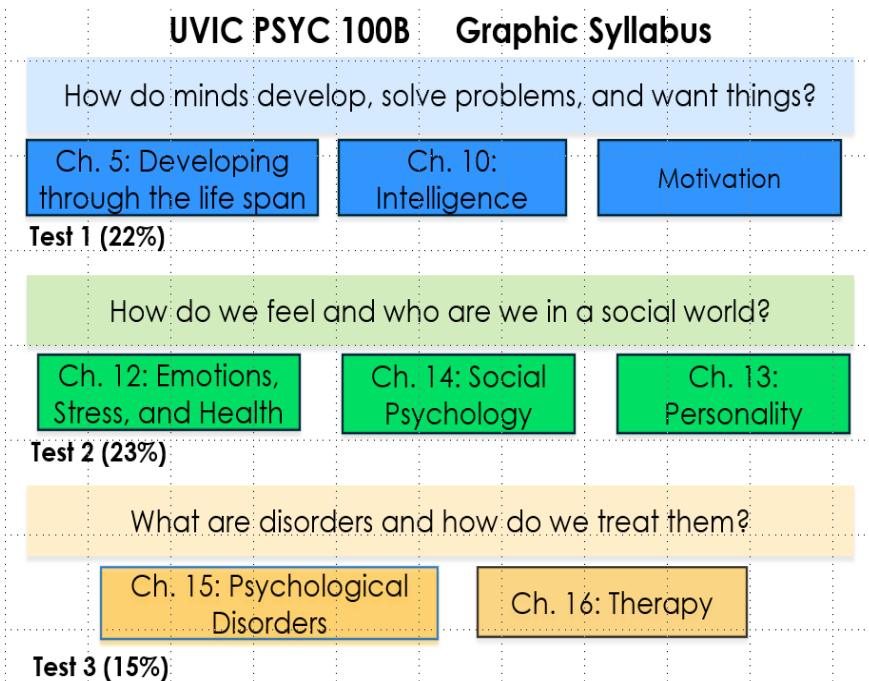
UVIC PSYC 100B Graphic Syllabus

How do minds develop, solve problems, and want things?

Ch. 5: Developing through the life span

Ch. 10: Intelligence

Motivation

Test 1 (22%)

How do we feel and who are we in a social world?

Ch. 12: Emotions, Stress, and Health

Ch. 14: Social Psychology

Ch. 13: Personality

Test 2 (23%)

What are disorders and how do we treat them?

Ch. 15: Psychological Disorders

Ch. 16: Therapy

Test 3 (15%)